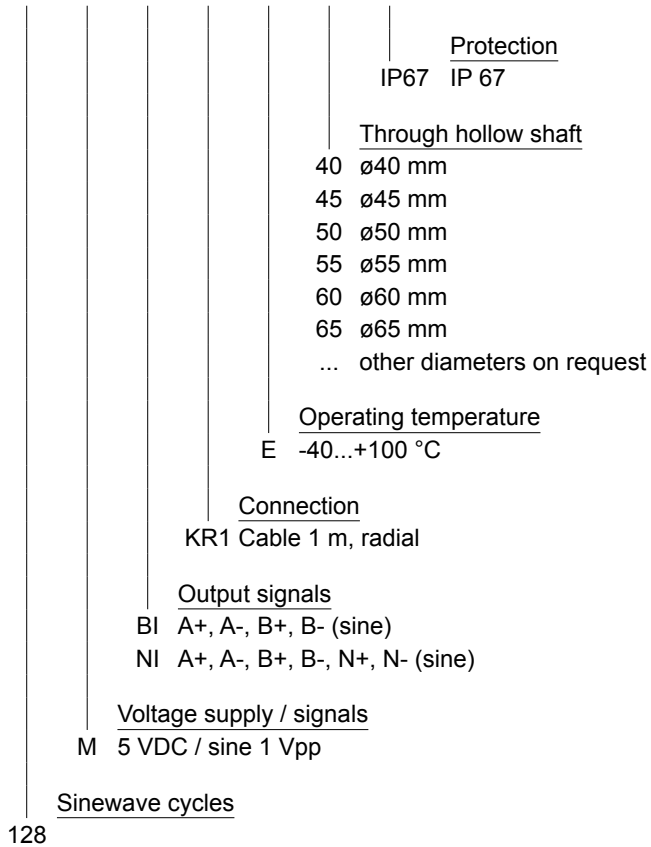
Protection
IP67 IP 67

Through hollow shaft
40 ø40 mm
45 ø45 mm
50 ø50 mm
55 ø55 mm
60 ø60 mm
65 ø65 mm
... other diameters on request

Operating temperature
E -40...+100 °C

Connection
KR1 Cable 1 m, radial

Output signals
BI A+, A-, B+, B- (sine)
NI A+, A-, B+, B-, N+, N- (sine)

Voltage supply / signals
M 5 VDC / sine 1 Vpp

Sinewave cycles
128